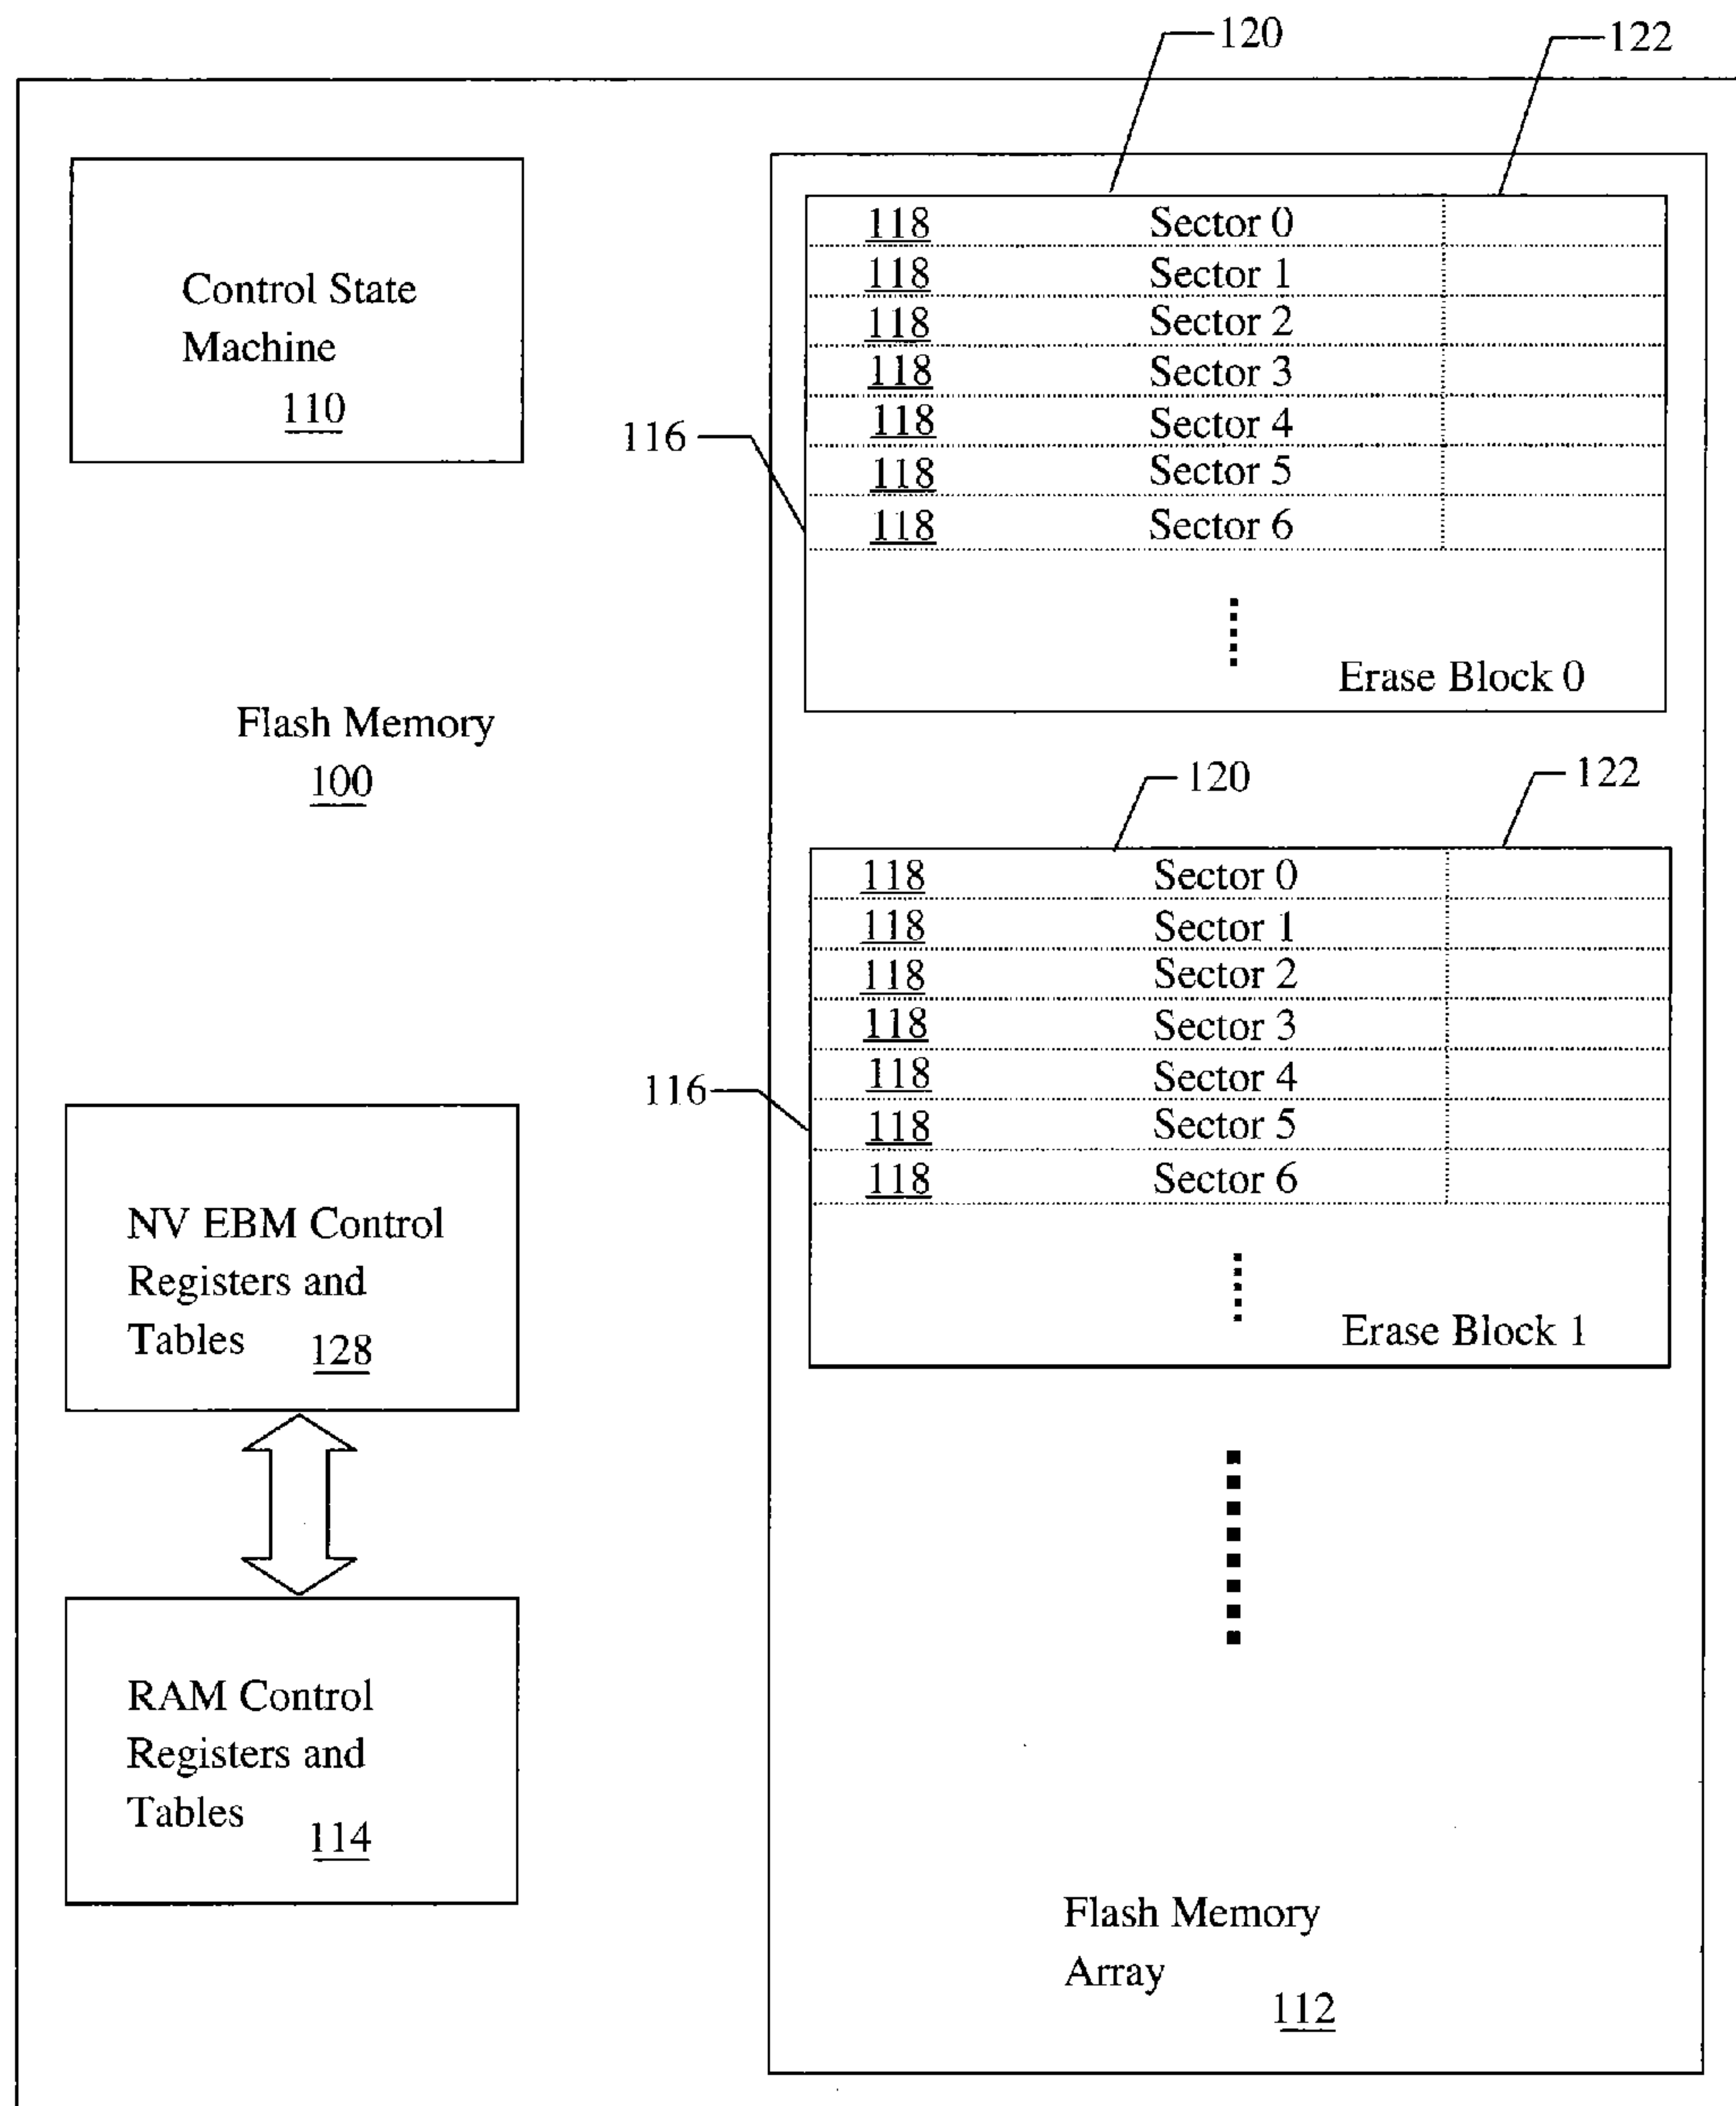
120
122

Control State Machine
110

116

| 118 | Sector 0 | |
|---|---|---|
| 118 | Sector 1 | |
| 118 | Sector 2 | |
| 118 | Sector 3 | |
| 118 | Sector 4 | |
| 118 | Sector 5 | |
| 118 | Sector 6 | |

Erase Block 0

Flash Memory
100

120
122

116

| 118 | Sector 0 | |
|---|---|---|
| 118 | Sector 1 | |
| 118 | Sector 2 | |
| 118 | Sector 3 | |
| 118 | Sector 4 | |
| 118 | Sector 5 | |
| 118 | Sector 6 | |

Erase Block 1

NV EBM Control Registers and Tables 128

RAM Control Registers and Tables 114

Flash Memory Array
112